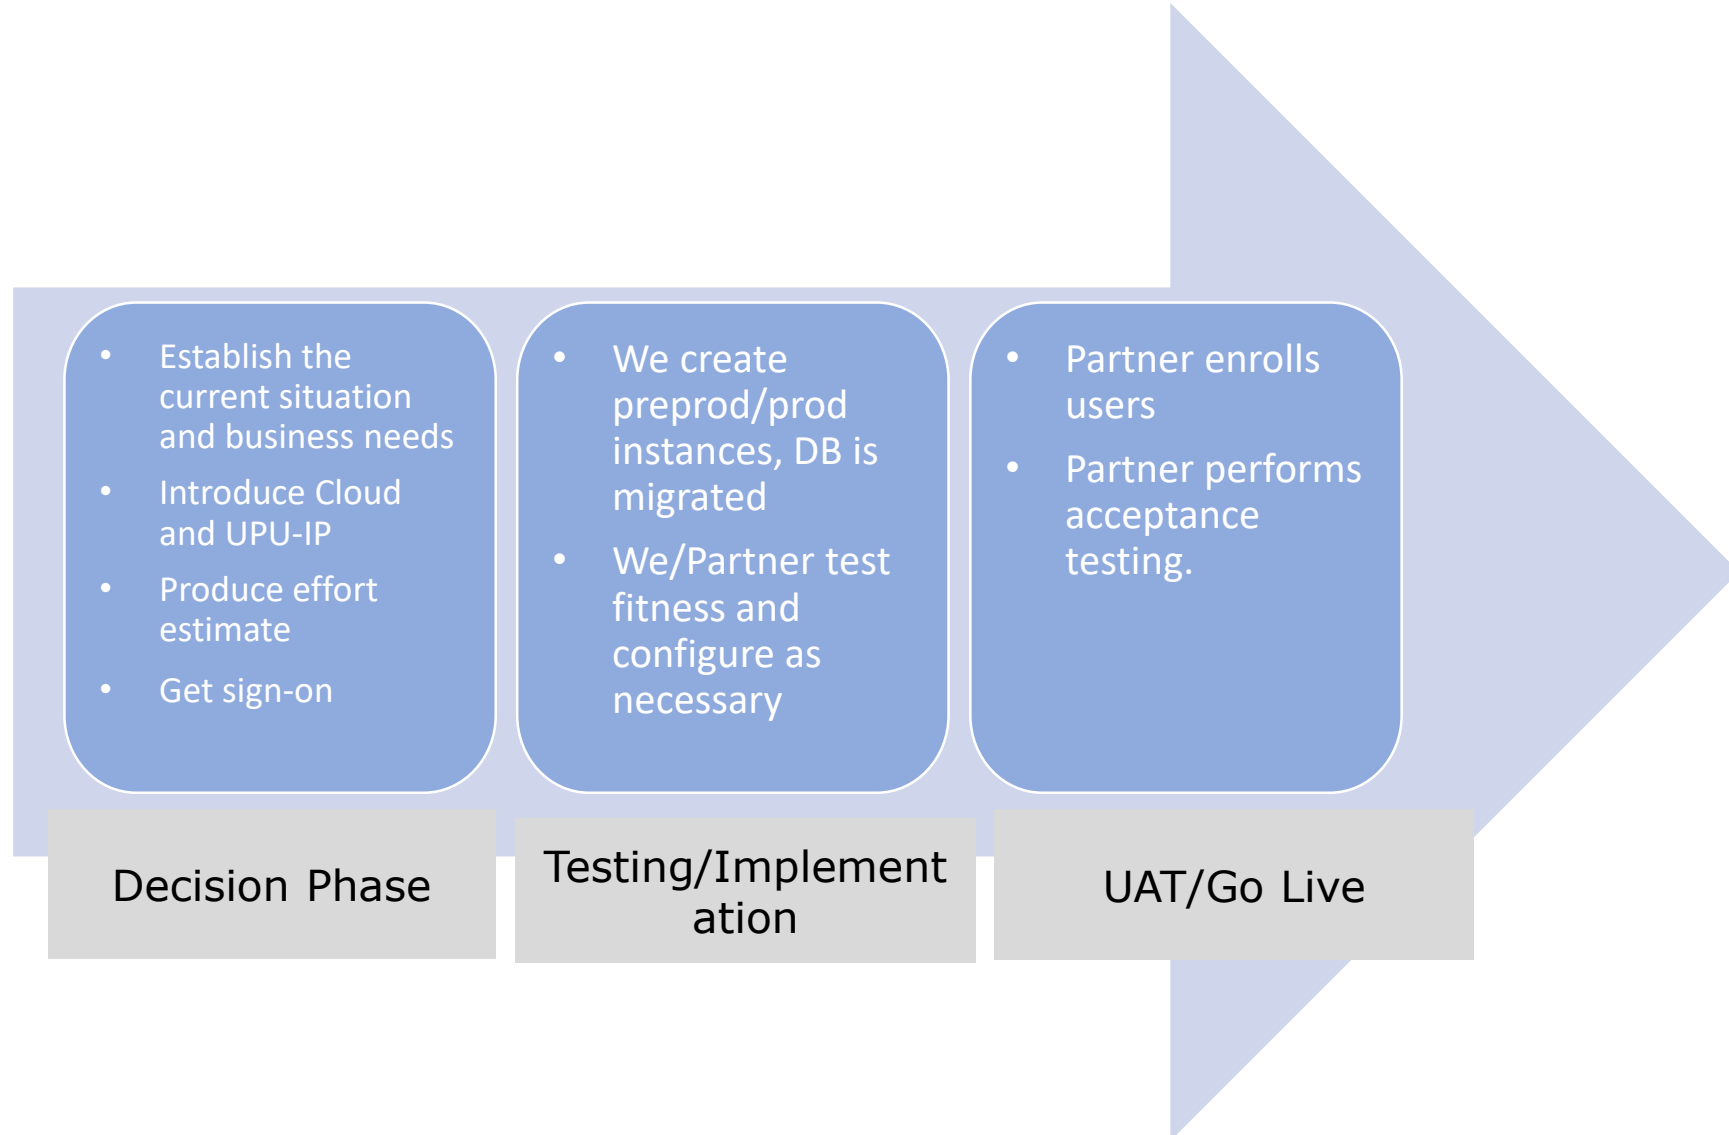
- Establish the current situation and business needs
- Introduce Cloud and UPU-IP
- Produce effort estimate
- Get sign-on

- We create preprod/prod instances, DB is migrated
- We/Partner test fitness and configure as necessary

- Partner enrolls users
- Partner performs acceptance testing.

Decision Phase

Testing/Implement ation

UAT/Go Live